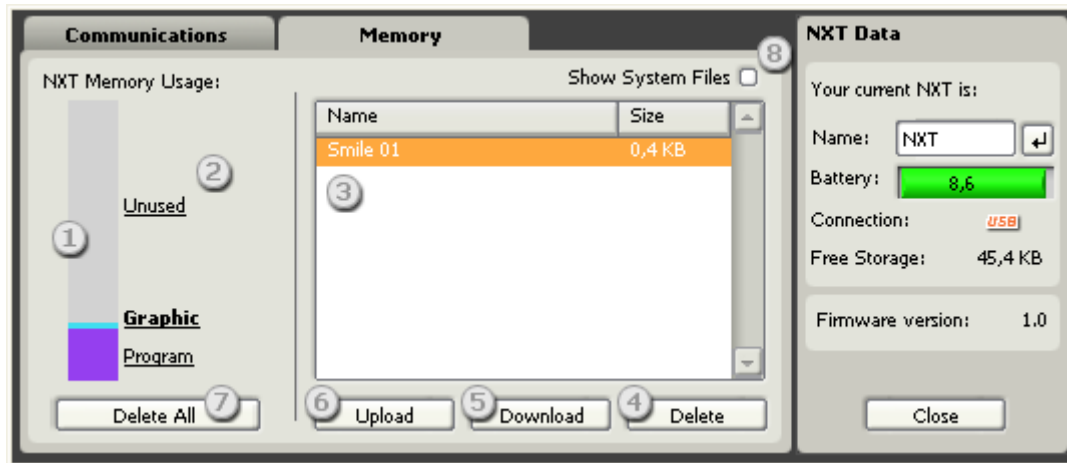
Communications | Memory

NXT Memory Usage:

Show System Files

8

2

Unused

1

Graphic

Program

| Name | Size |
|---|---|
| Smile 01 | 0,4 KB |

3

Delete All 7

6 Upload

5 Download

4 Delete

NXT Data

Your current NXT is:

Name: NXT

Battery: 8,6

Connection: USB

Free Storage: 45,4 KB

Firmware version: 1.0

Close